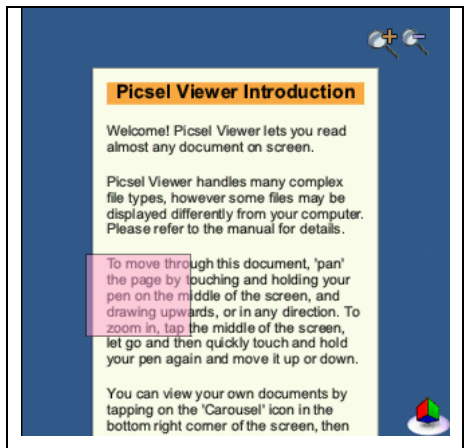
Picsel Viewer Introduction

Welcome! Picsel Viewer lets you read almost any document on screen.

Picsel Viewer handles many complex file types, however some files may be displayed differently from your computer. Please refer to the manual for details.

To move through this document, 'pan' the page by touching and holding your pen on the middle of the screen, and drawing upwards, or in any direction. To zoom in, tap the middle of the screen, let go and then quickly touch and hold your pen again and move it up or down.

You can view your own documents by tapping on the 'Carousel' icon in the bottom right corner of the screen, then